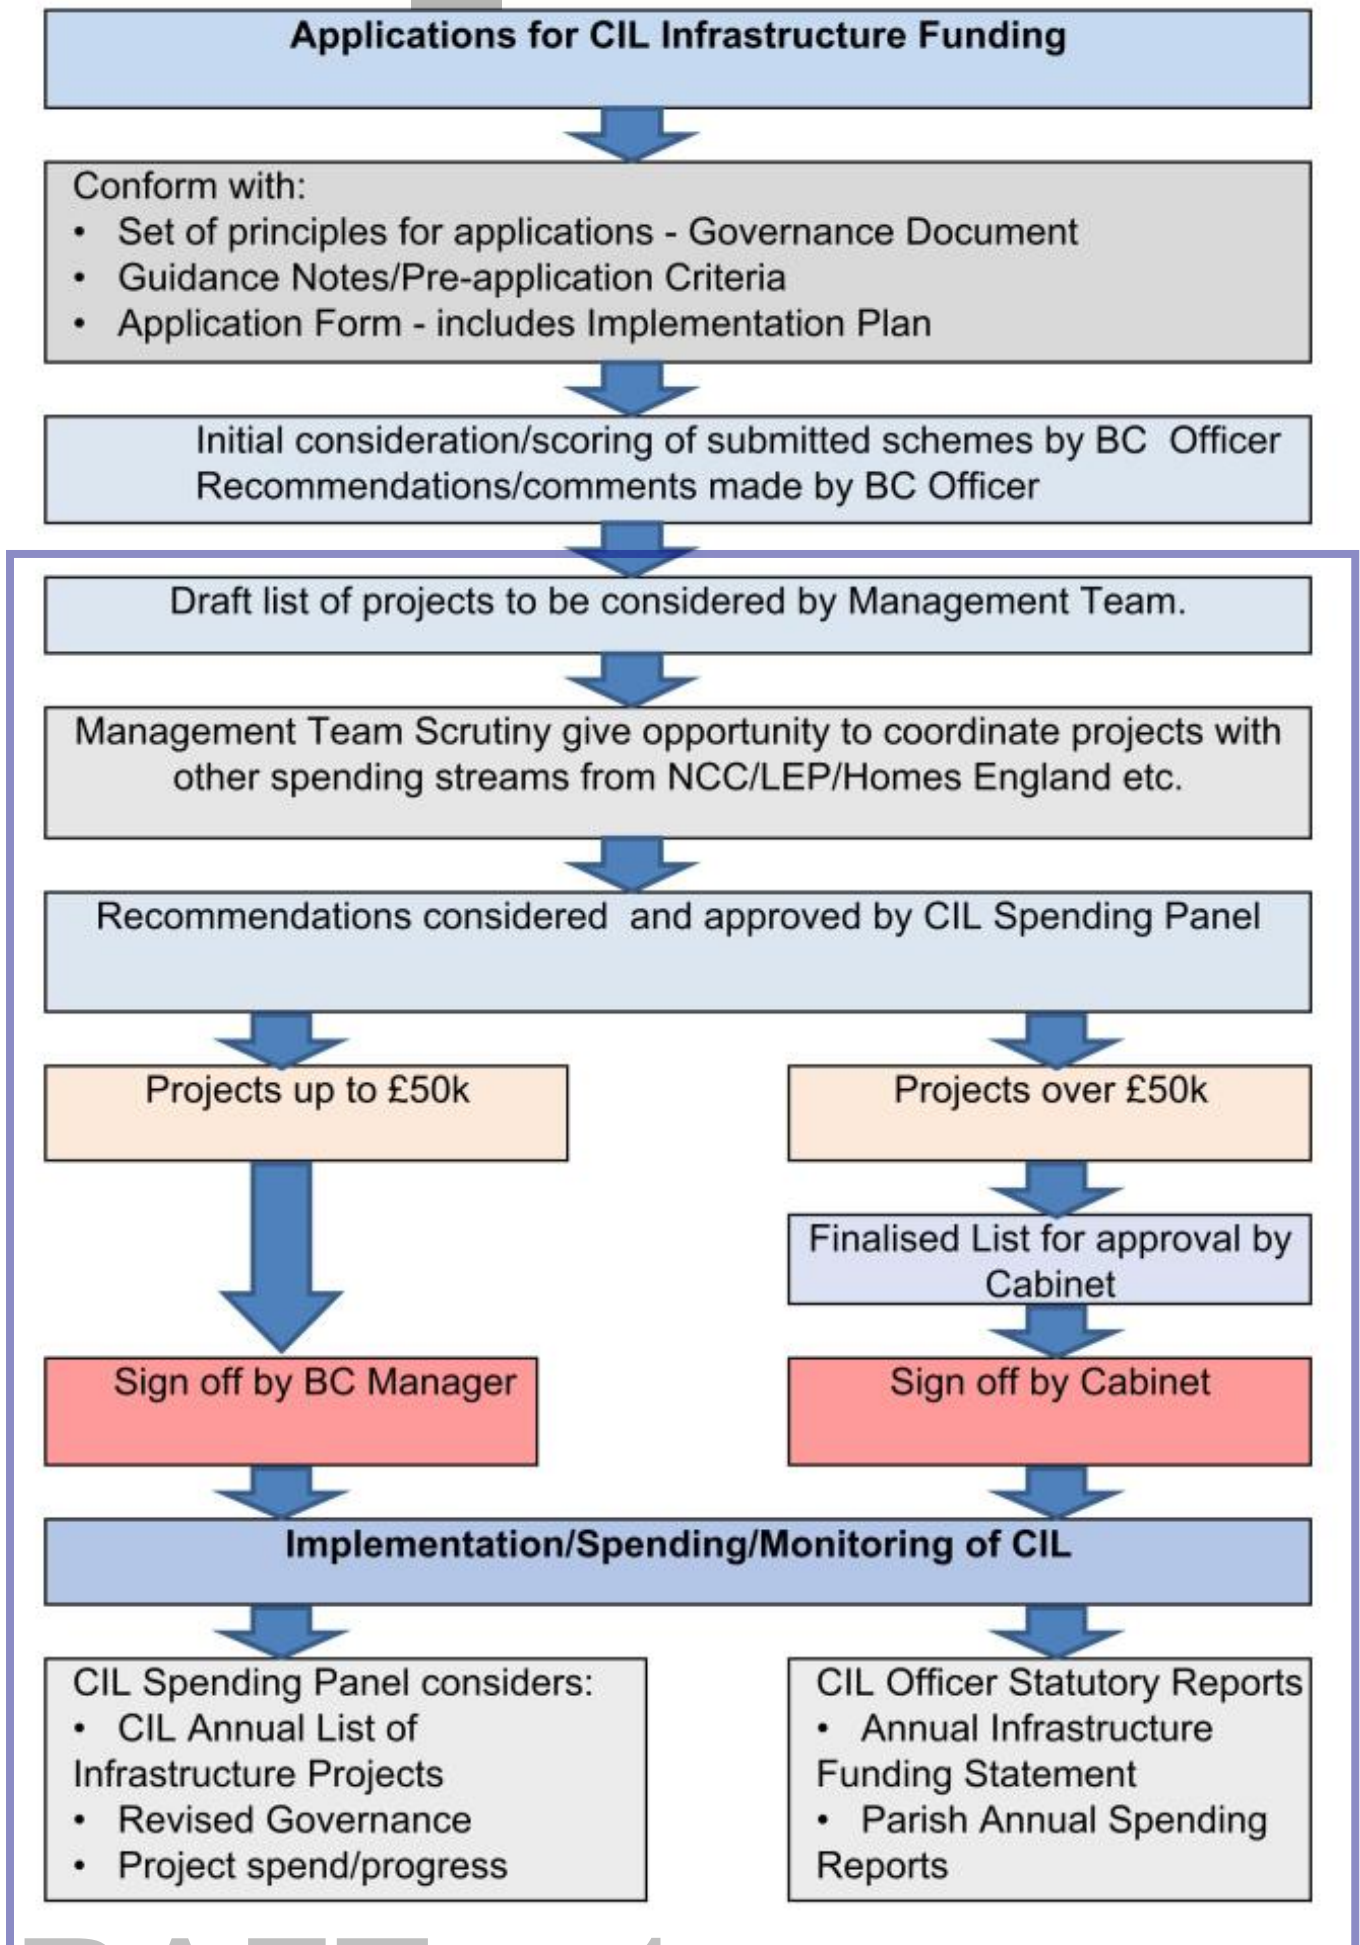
Applications for CIL Infrastructure Funding

Conform with:
- Set of principles for applications - Governance Document
- Guidance Notes/Pre-application Criteria
- Application Form - includes Implementation Plan

Initial consideration/scoring of submitted schemes by BC Officer
Recommendations/comments made by BC Officer

Draft list of projects to be considered by Management Team.

Management Team Scrutiny give opportunity to coordinate projects with other spending streams from NCC/LEP/Homes England etc.

Recommendations considered and approved by CIL Spending Panel

Projects up to £50k

Projects over £50k

Finalised List for approval by Cabinet

Sign off by BC Manager

Sign off by Cabinet

Implementation/Spending/Monitoring of CIL

CIL Spending Panel considers:
- CIL Annual List of Infrastructure Projects
- Revised Governance
- Project spend/progress

CIL Officer Statutory Reports
- Annual Infrastructure Funding Statement
- Parish Annual Spending Reports

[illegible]